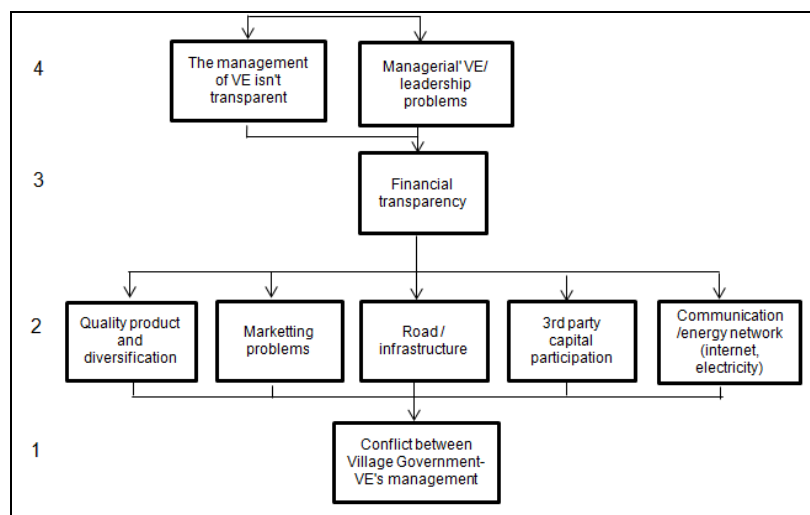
4

The management of VE isn't transparent

Managerial' VE/ leadership problems

3

Financial transparency

2

Quality product and diversification

Marketting problems

Road / infrastructure

3rd party capital participation

Communication /energy network (internet, electricity)

1

Conflict between Village Government-VE's management